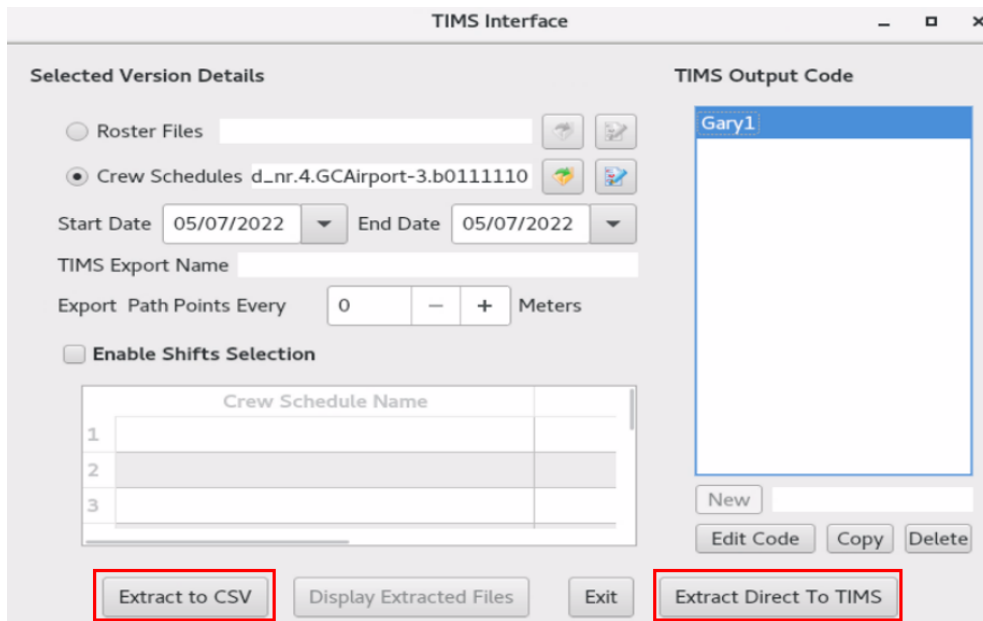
TIMS Interface

Selected Version Details

Roster Files

Crew Schedules d_nr.4.GCAirport-3.b0111110

Start Date 05/07/2022 End Date 05/07/2022

TIMS Export Name

Export Path Points Every 0 – + Meters

Enable Shifts Selection

| | Crew Schedule Name | |
|---|---|---|
| 1 | | |
| 2 | | |
| 3 | | |

TIMS Output Code

Gary1

New

Edit Code Copy Delete

Extract to CSV Display Extracted Files Exit Extract Direct To TIMS